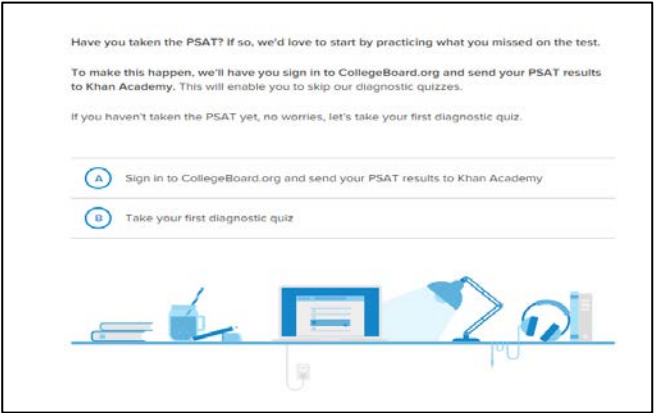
Have you taken the PSAT? If so, we'd love to start by practicing what you missed on the test.

To make this happen, we'll have you sign in to CollegeBoard.org and send your PSAT results to Khan Academy. This will enable you to skip our diagnostic quizzes.

If you haven't taken the PSAT yet, no worries, let's take your first diagnostic quiz.

A Sign in to CollegeBoard.org and send your PSAT results to Khan Academy

B Take your first diagnostic quiz